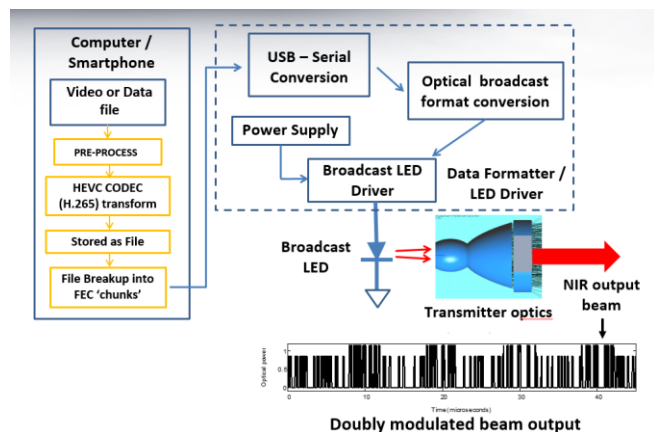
Computer / Smartphone

Video or Data file

PRE-PROCESS

HEVC CODEC (H.265) transform

Stored as File

File Breakup into FEC 'chunks'

USB – Serial Conversion

Optical broadcast format conversion

Power Supply

Broadcast LED Driver

Data Formatter / LED Driver

Broadcast LED

Transmitter optics

NIR output beam

Optical power

1

0.5

0

0

10

20

30

40

Time (microseconds)

Doubly modulated beam output